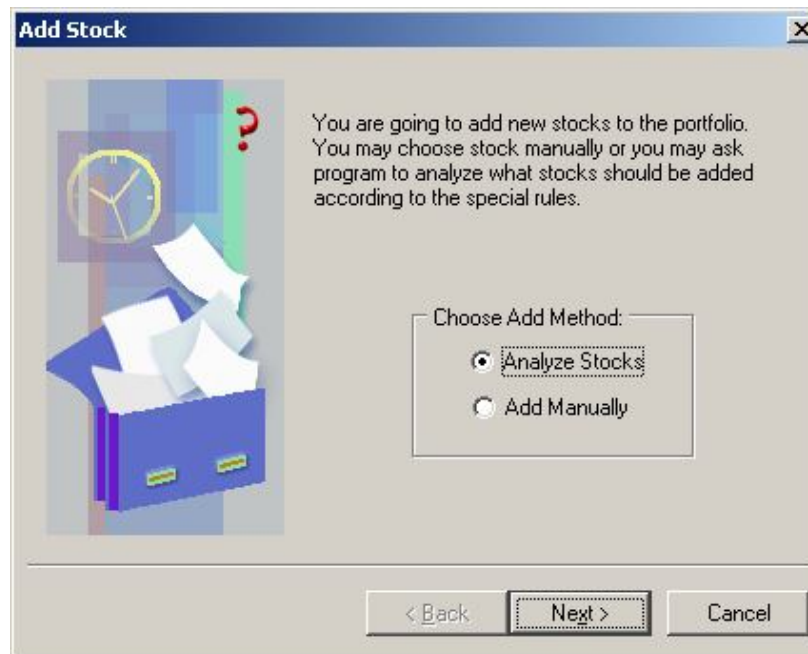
Add Stock

You are going to add new stocks to the portfolio. You may choose stock manually or you may ask program to analyze what stocks should be added according to the special rules.

Choose Add Method:

Analyze Stocks

Add Manually

< Back

Next >

Cancel